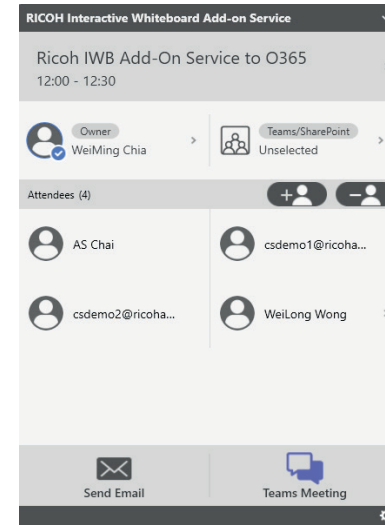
RICOH Interactive Whiteboard Add-on Service

Ricoh IWB Add-On Service to O365
12:00 - 12:30

Owner
WeiMing Chia

Teams/SharePoint
Unselected

Attendees (4)

AS Chai

csdemo1@ricoha...

csdemo2@ricoha...

WeiLong Wong

Send Email

Teams Meeting